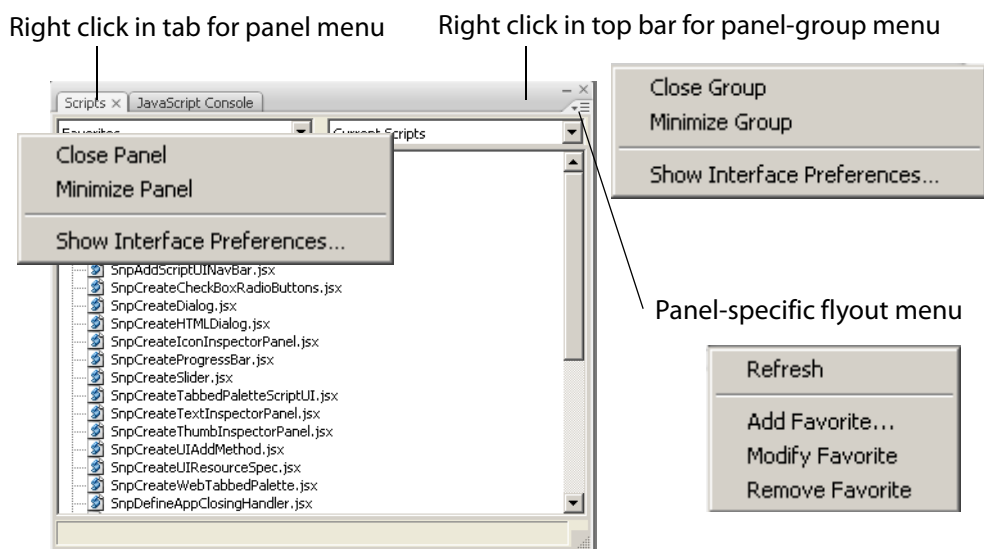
Right click in tab for panel menu

Right click in top bar for panel-group menu

Scripts × JavaScript Console

Favorites

Current Scripts

Close Panel
Minimize Panel
Show Interface Preferences...

SnpAddScriptUINavBar.jsx
SnpCreateCheckBoxRadioButtons.jsx
SnpCreateDialog.jsx
SnpCreateHTMLDialog.jsx
SnpCreateIconInspectorPanel.jsx
SnpCreateProgressBar.jsx
SnpCreateSlider.jsx
SnpCreateTabbedPaletteScriptUI.jsx
SnpCreateTextInspectorPanel.jsx
SnpCreateThumbInspectorPanel.jsx
SnpCreateUIAddMethod.jsx
SnpCreateUIResourceSpec.jsx
SnpCreateWebTabbedPalette.jsx
SnpDefineAppClosingHandler.jsx

Close Group
Minimize Group
Show Interface Preferences...

Panel-specific flyout menu

Refresh
Add Favorite...
Modify Favorite
Remove Favorite